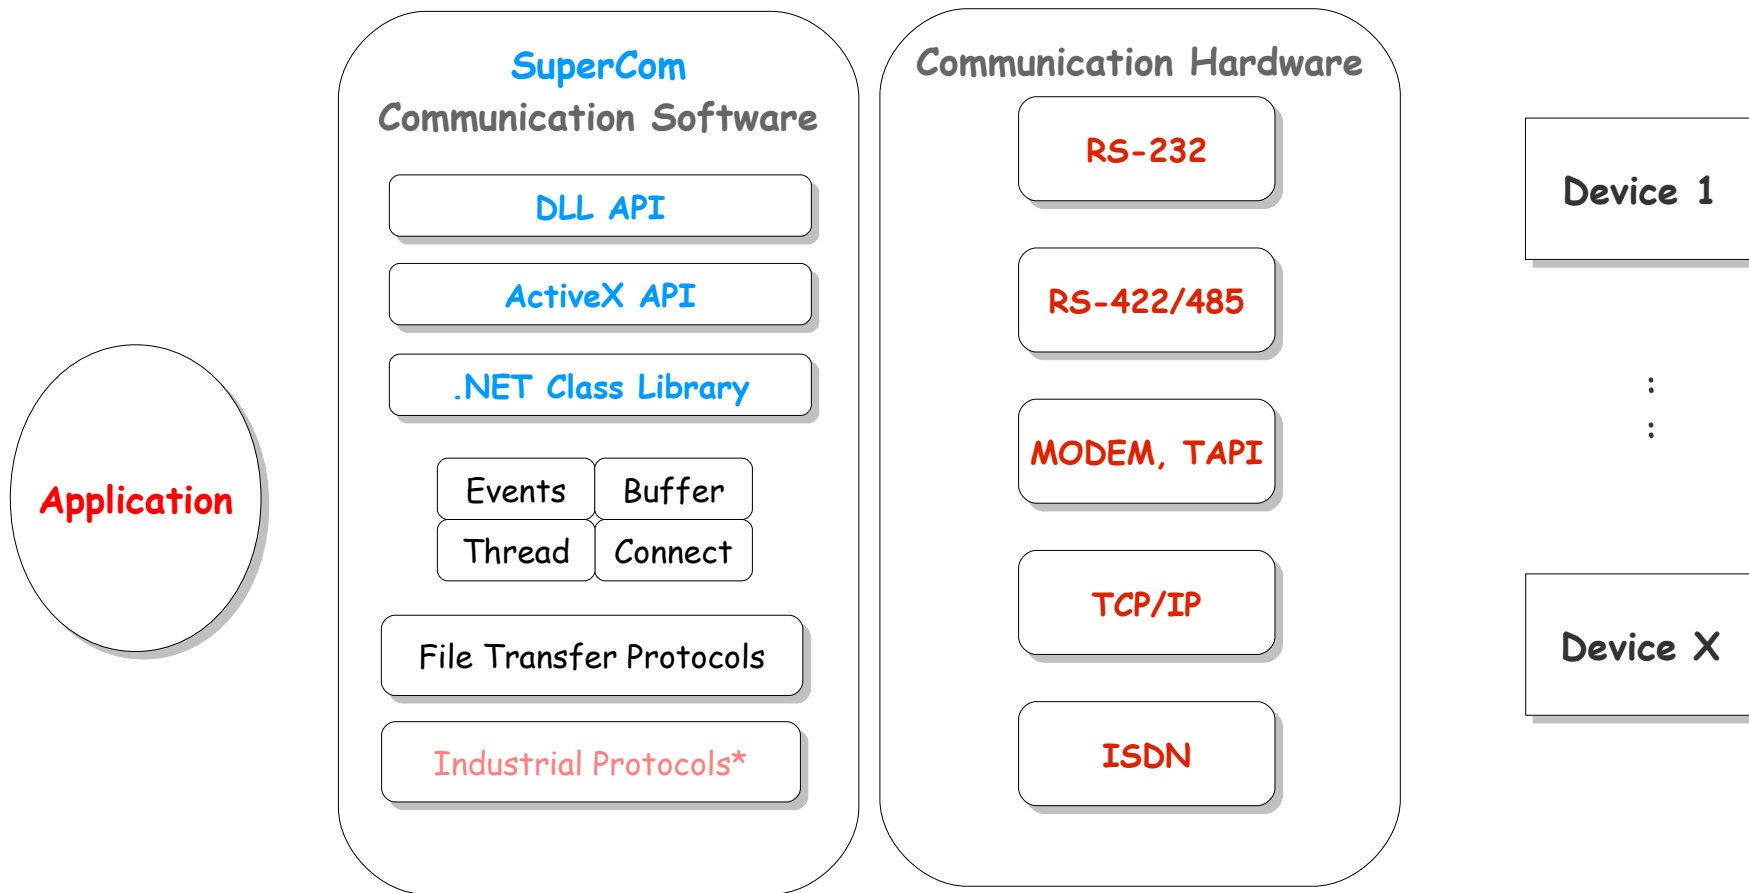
Application

SuperCom
Communication Software

DLL API

ActiveX API

.NET Class Library

| Events | Buffer |
|---|---|
| Thread | Connect |

File Transfer Protocols

Industrial Protocols*

Communication Hardware

RS-232

RS-422/485

MODEM, TAPI

TCP/IP

ISDN

Device 1

:
:

Device X